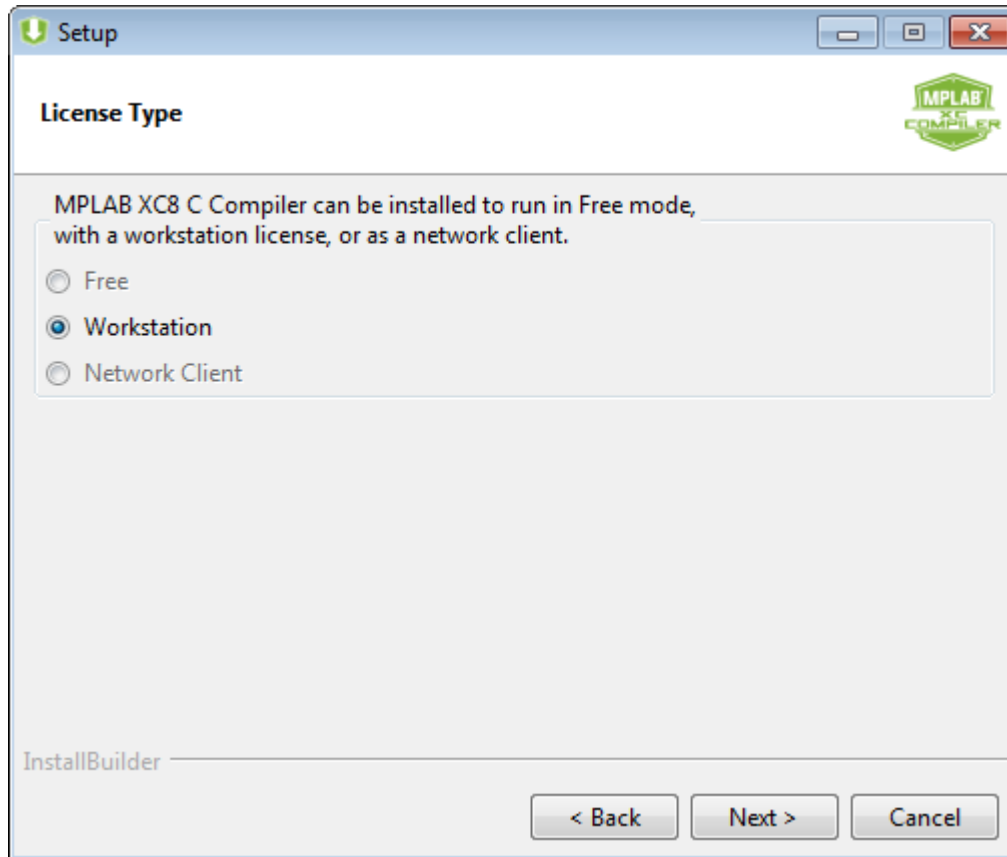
Setup

License Type

MPLAB XC COMPILER

MPLAB XC8 C Compiler can be installed to run in Free mode, with a workstation license, or as a network client.

Free

Workstation

Network Client

InstallBuilder

< Back

Next >

Cancel